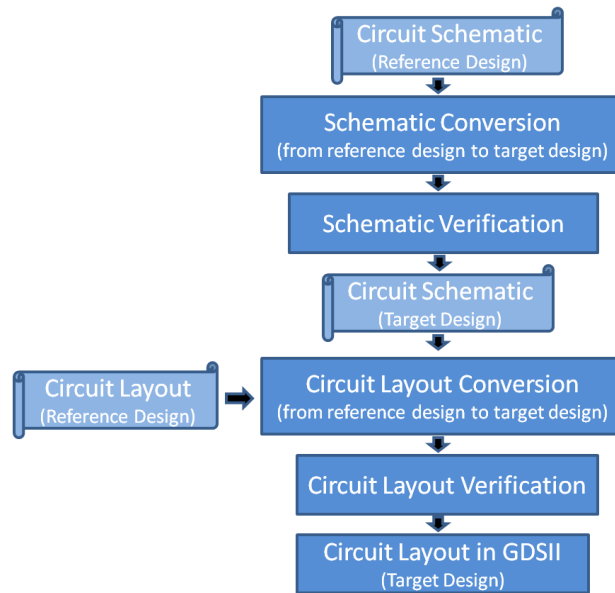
Circuit Schematic
(Reference Design)

Schematic Conversion
(from reference design to target design)

Schematic Verification

Circuit Schematic
(Target Design)

Circuit Layout
(Reference Design)

Circuit Layout Conversion
(from reference design to target design)

Circuit Layout Verification

Circuit Layout in GDSII
(Target Design)